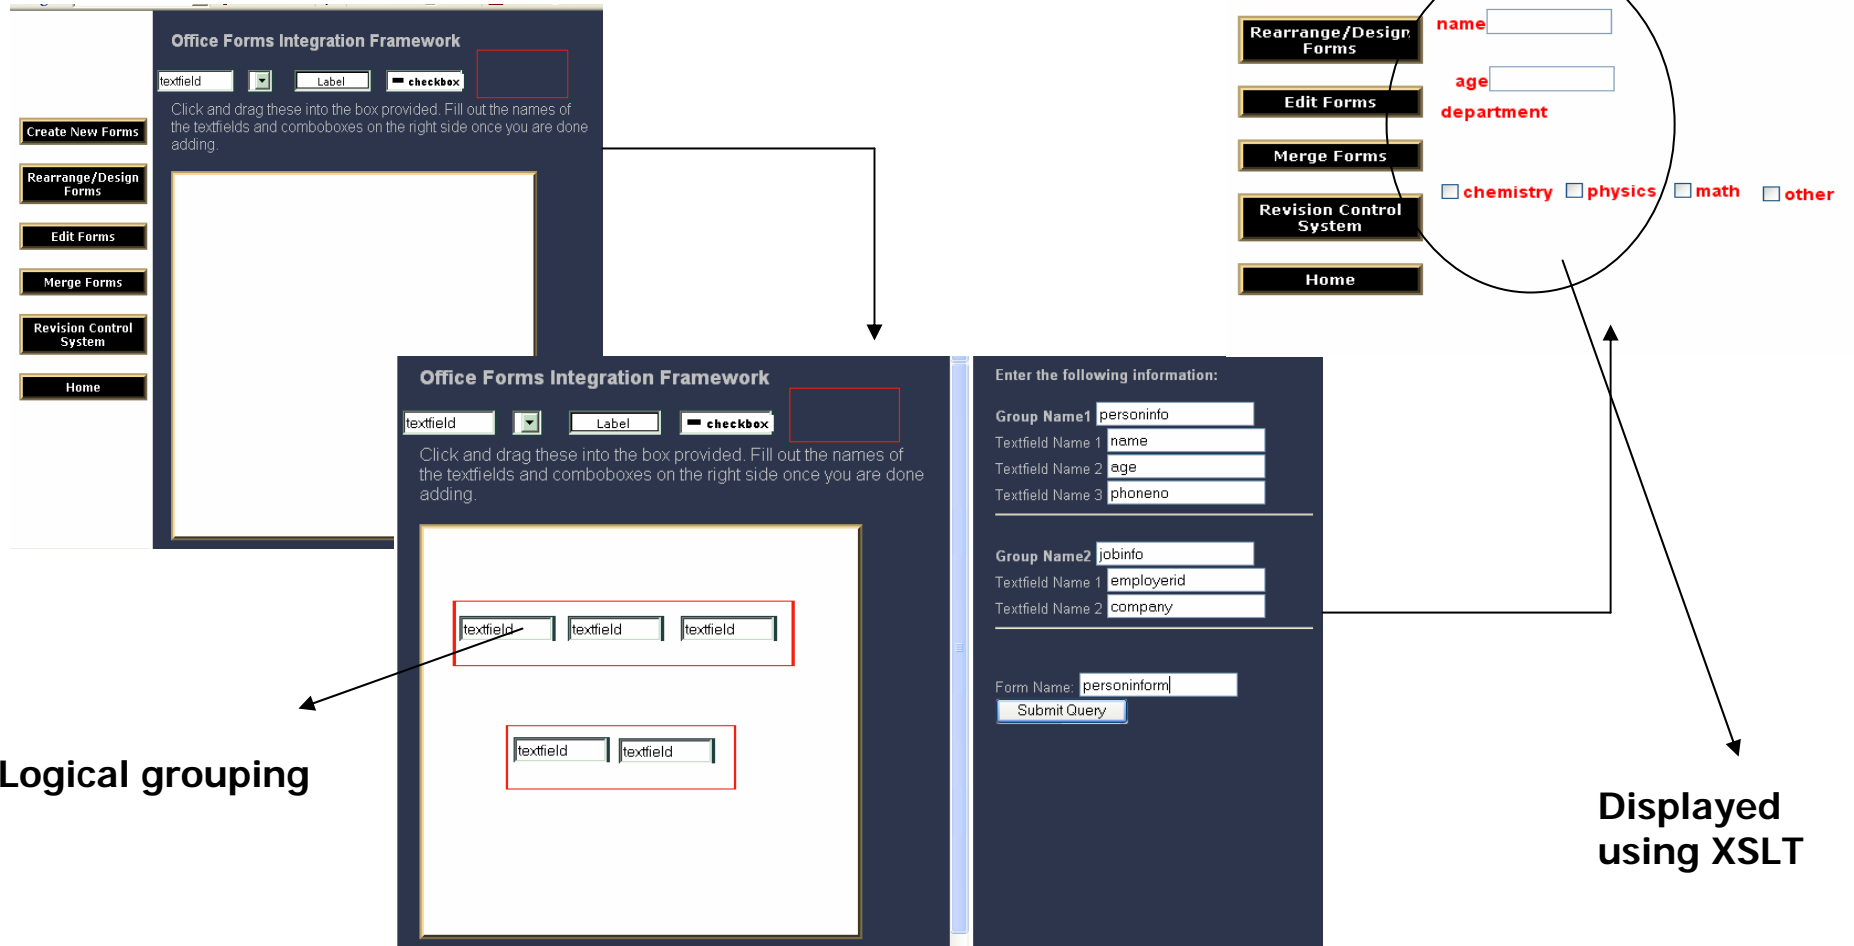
Office Forms Integration Framework

textfield Label checkbox

Click and drag these into the box provided. Fill out the names of the textfields and comboboxes on the right side once you are done adding.

Create New Forms

Rearrange/Design Forms

Edit Forms

Merge Forms

Revision Control System

Home

Office Forms Integration Framework

textfield Label checkbox

Click and drag these into the box provided. Fill out the names of the textfields and comboboxes on the right side once you are done adding.

textfield textfield textfield

textfield textfield

Logical grouping

Enter the following information:

Group Name1 personinfo
Textfield Name 1 name
Textfield Name 2 age
Textfield Name 3 phoneno

Group Name2 jobinfo
Textfield Name 1 employerid
Textfield Name 2 company

Form Name: personinform
Submit Query

Rearrange/Design Forms

Edit Forms

Merge Forms

Revision Control System

Home

name

age

department

chemistry physics math other

Displayed using XSLT